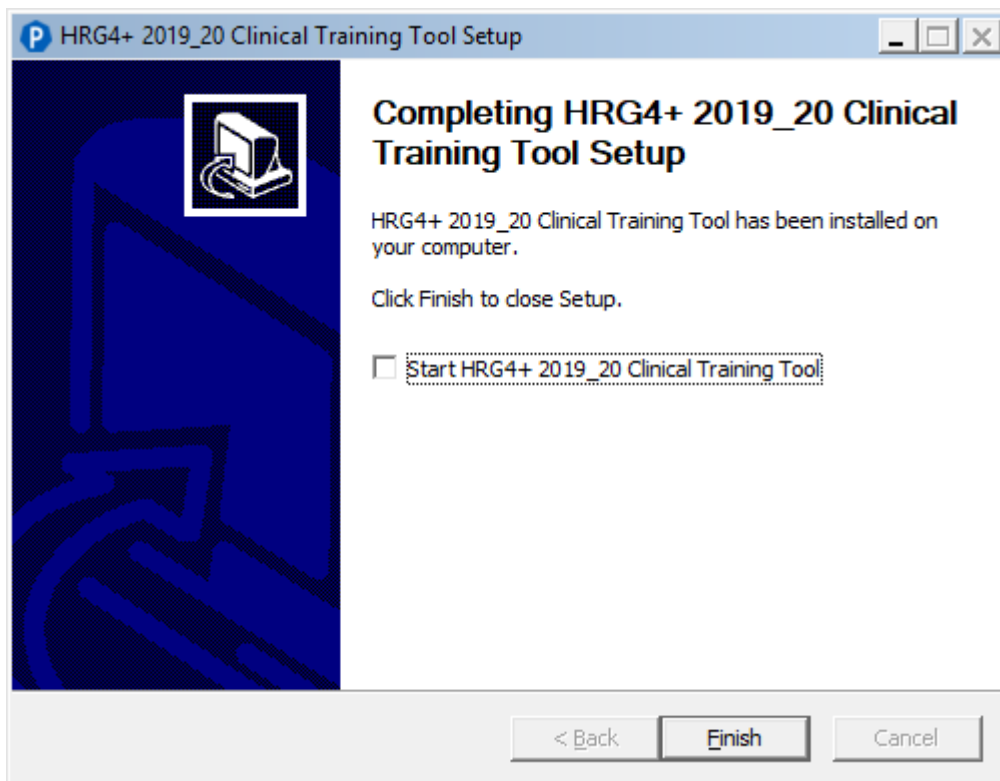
P HRG4+ 2019_20 Clinical Training Tool Setup

Completing HRG4+ 2019_20 Clinical Training Tool Setup

HRG4+ 2019_20 Clinical Training Tool has been installed on your computer.

Click Finish to close Setup.

Start HRG4+ 2019_20 Clinical Training Tool

< Back Finish Cancel